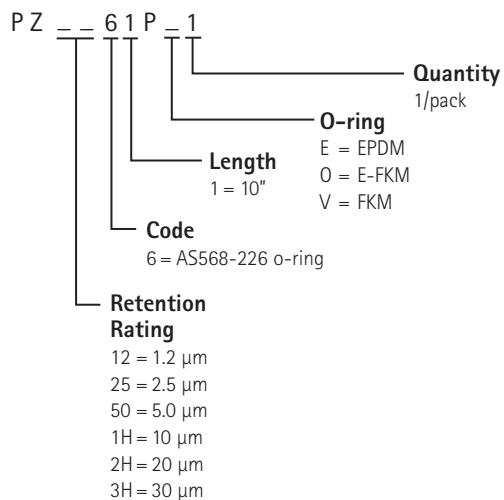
P Z _ _ 6 1 P _ 1

**Quantity**
1/pack

**O-ring**
E = EPDM
O = E-FKM
V = FKM

**Length**
1 = 10"

**Code**
6 = AS568-226 o-ring

**Retention Rating**
12 = 1.2 µm
25 = 2.5 µm
50 = 5.0 µm
1H = 10 µm
2H = 20 µm
3H = 30 µm